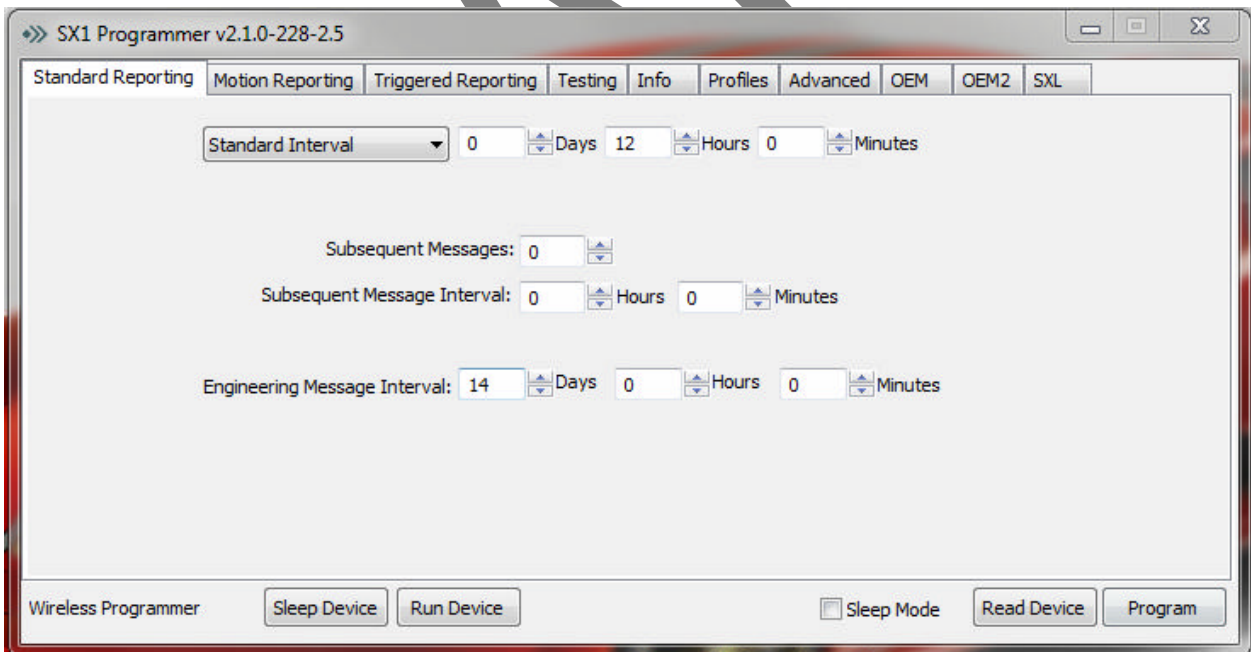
SX1 Programmer v2.1.0-228-2.5

Standard Reporting | Motion Reporting | Triggered Reporting | Testing | Info | Profiles | Advanced | OEM | OEM2 | SXL

Standard Interval 0 Days 12 Hours 0 Minutes

Subsequent Messages: 0

Subsequent Message Interval: 0 Hours 0 Minutes

Engineering Message Interval: 14 Days 0 Hours 0 Minutes

Wireless Programmer Sleep Device Run Device Sleep Mode Read Device Program